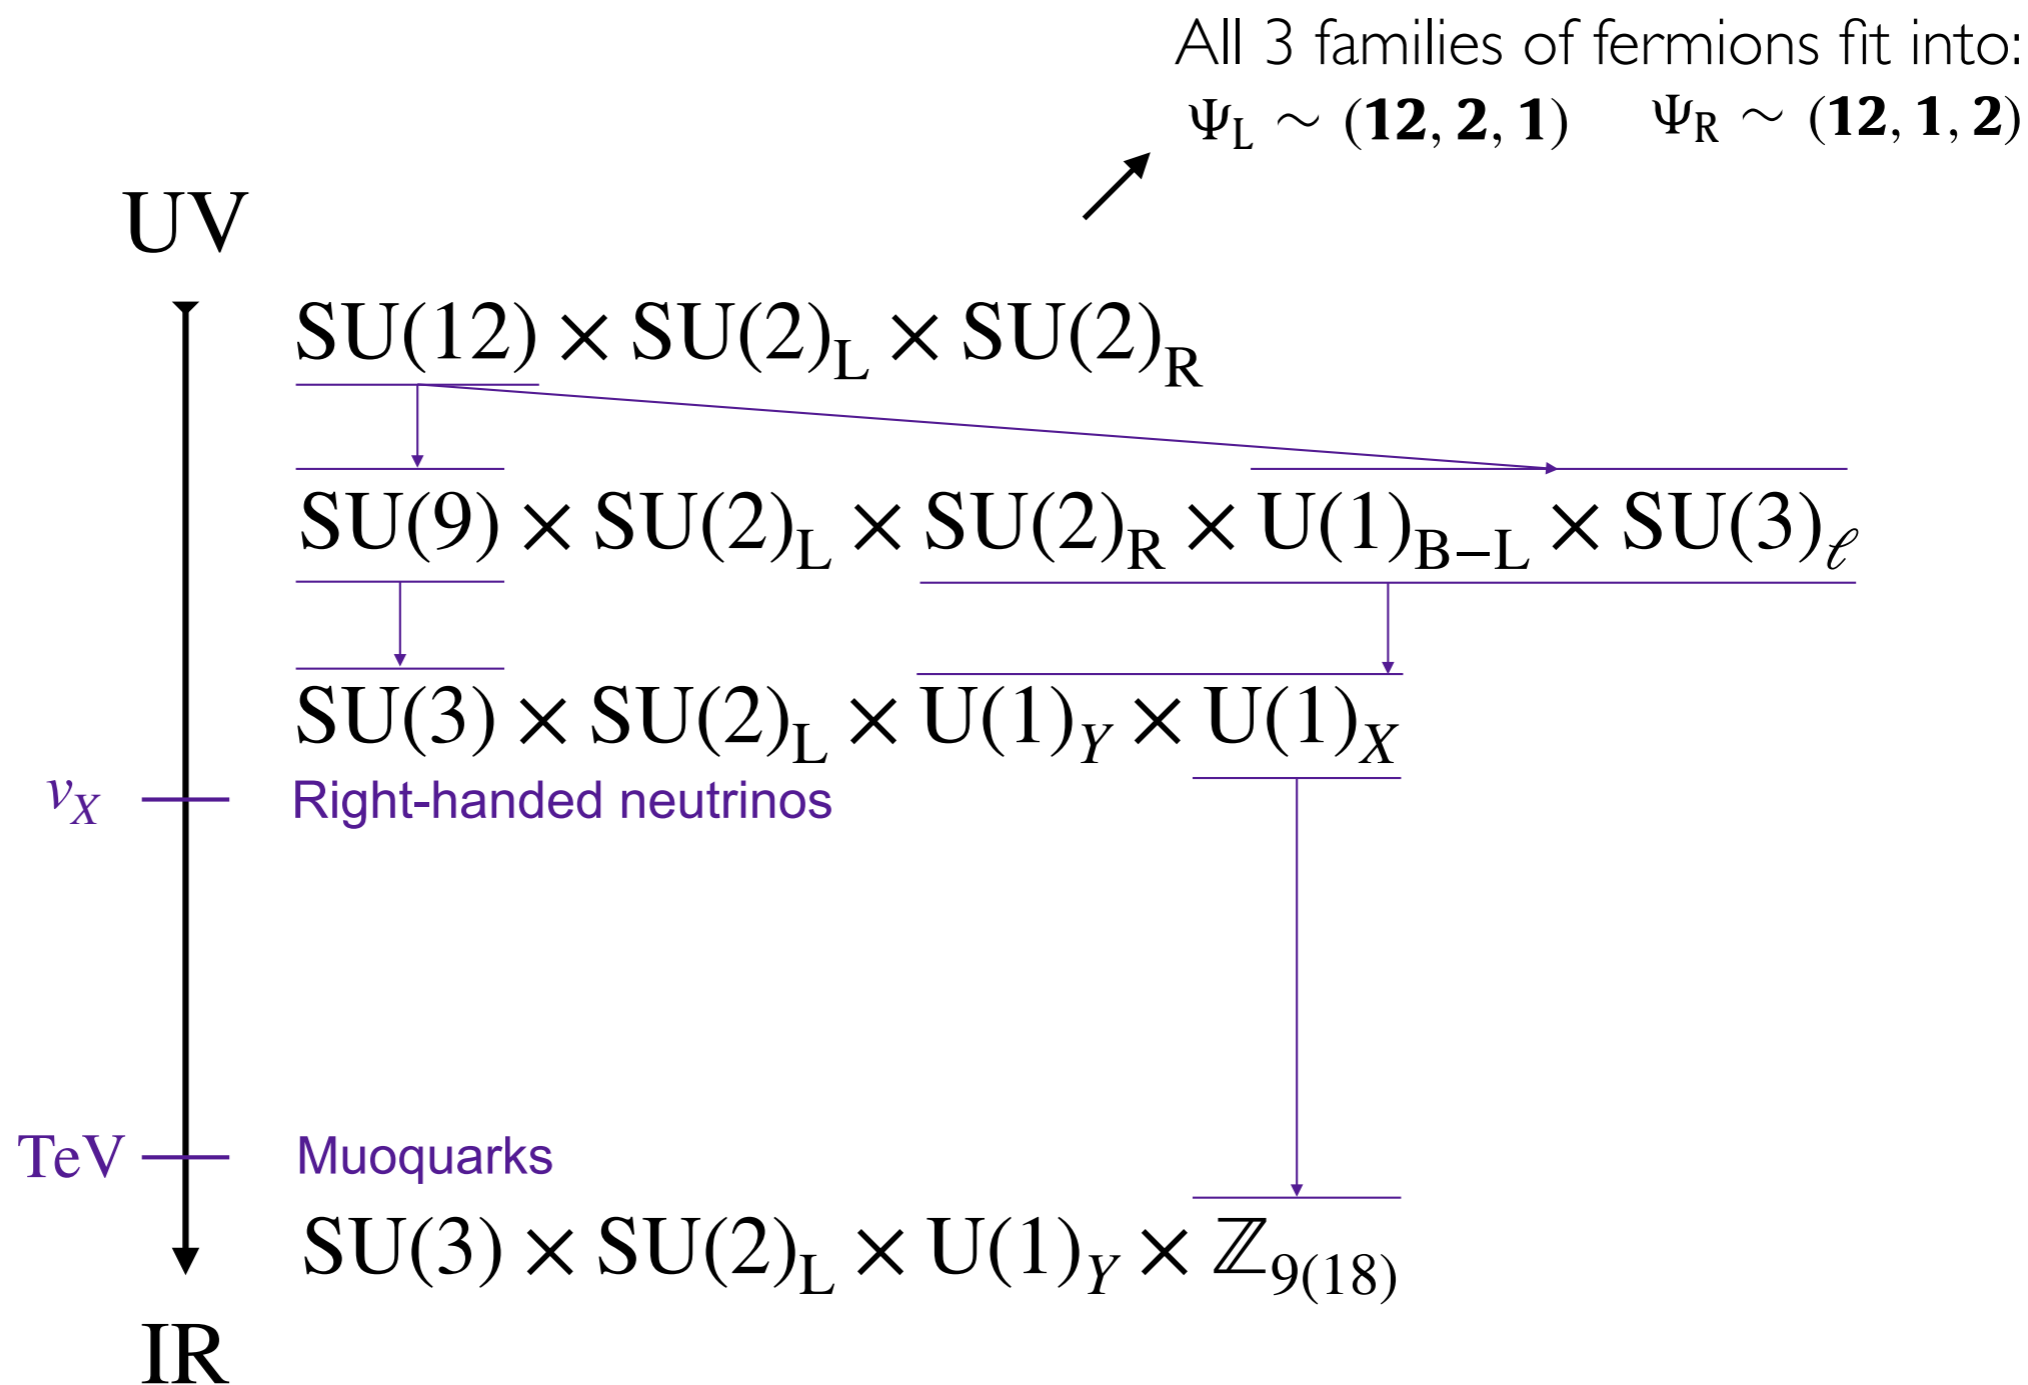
All 3 families of fermions fit into:
$\Psi_L \sim (\mathbf{12}, \mathbf{2}, \mathbf{1})$ $\Psi_R \sim (\mathbf{12}, \mathbf{1}, \mathbf{2})$

UV

$SU(12) \times SU(2)_L \times SU(2)_R$

$SU(9) \times SU(2)_L \times SU(2)_R \times U(1)_{B-L} \times SU(3)_\ell$

$SU(3) \times SU(2)_L \times U(1)_Y \times U(1)_X$

$v_X$ Right-handed neutrinos

TeV Muoquarks

$SU(3) \times SU(2)_L \times U(1)_Y \times \mathbb{Z}_{9(18)}$

IR